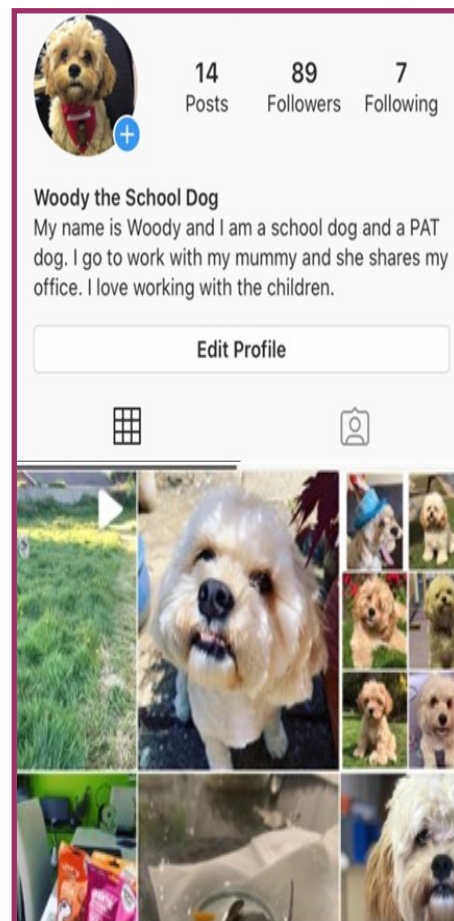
14
Posts

89
Followers

7
Following

Woody the School Dog
My name is Woody and I am a school dog and a PAT dog. I go to work with my mummy and she shares my office. I love working with the children.

Edit Profile